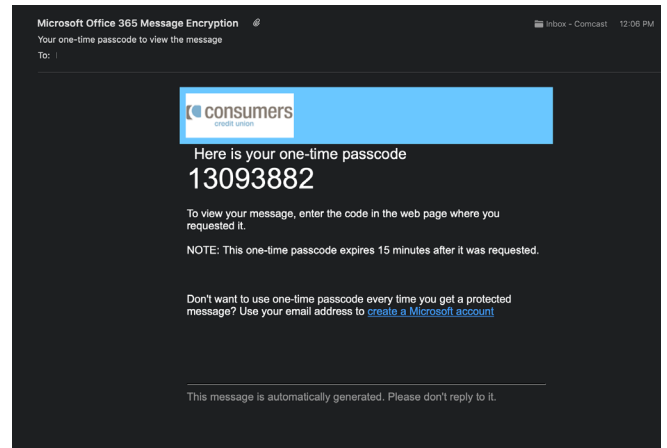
Microsoft Office 365 Message Encryption
Your one-time passcode to view the message
To:

Inbox - Comcast 12:06 PM

consumers
credit union

Here is your one-time passcode
13093882

To view your message, enter the code in the web page where you requested it.

NOTE: This one-time passcode expires 15 minutes after it was requested.

Don't want to use one-time passcode every time you get a protected message? Use your email address to create a Microsoft account

This message is automatically generated. Please don't reply to it.